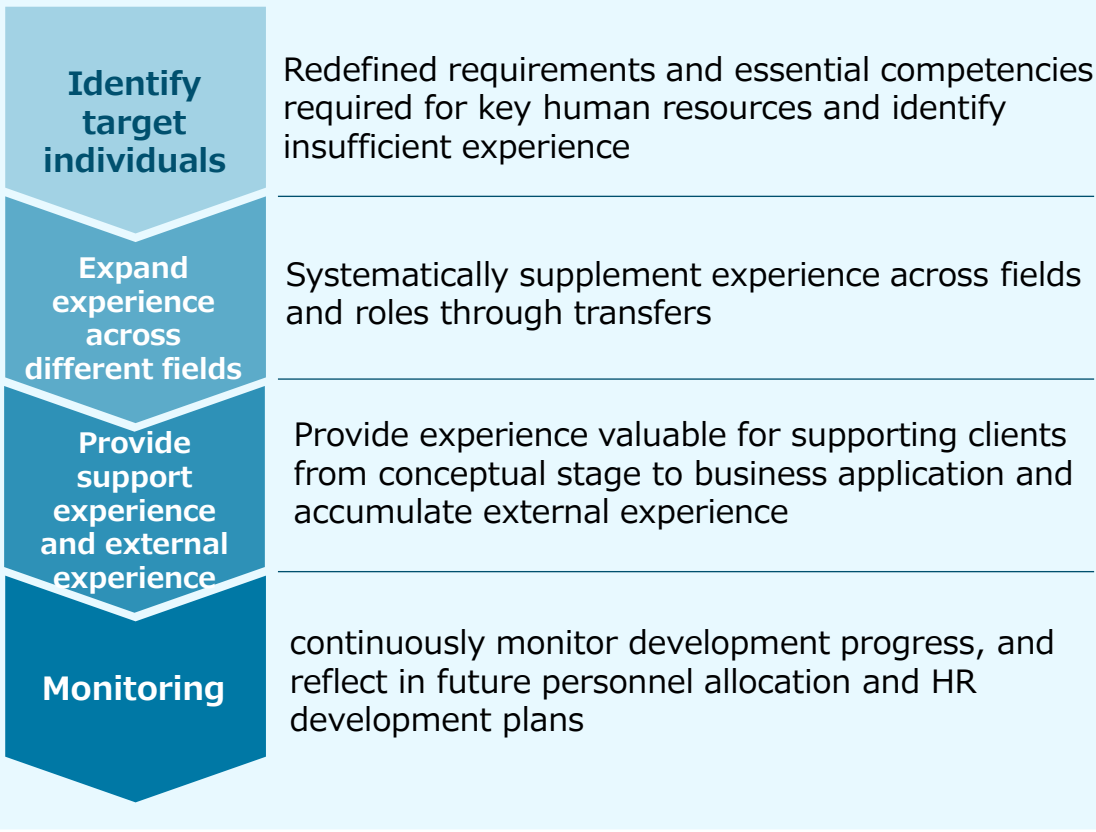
Identify target individuals

Redefined requirements and essential competencies required for key human resources and identify insufficient experience

Expand experience across different fields

Systematically supplement experience across fields and roles through transfers

Provide support experience and external experience

Provide experience valuable for supporting clients from conceptual stage to business application and accumulate external experience

Monitoring

continuously monitor development progress, and reflect in future personnel allocation and HR development plans